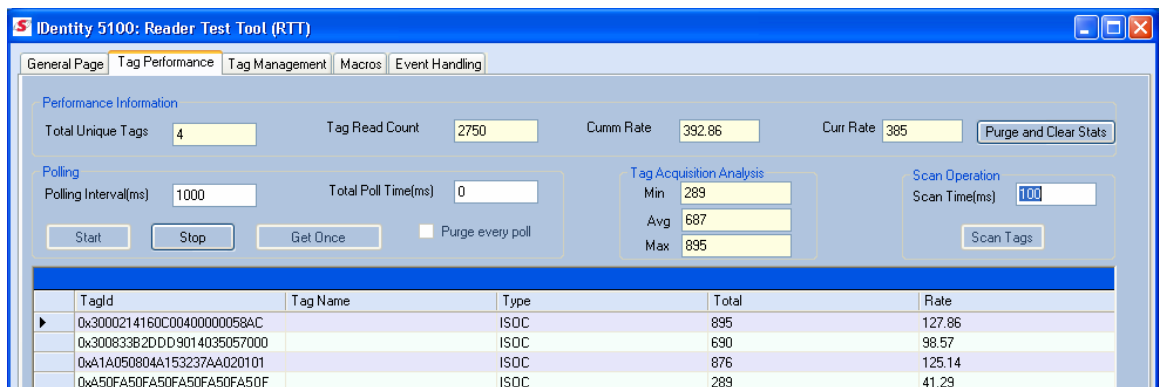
S IDentity 5100: Reader Test Tool (RTT)

General Page | Tag Performance | Tag Management | Macros | Event Handling

Performance Information
Total Unique Tags 4
Tag Read Count 2750
Cumm Rate 392.86
Curr Rate 385
Purge and Clear Stats

Polling
Polling Interval(ms) 1000
Total Poll Time(ms) 0
Start
Stop
Get Once
Purge every poll

Tag Acquisition Analysis
Min 289
Avg 687
Max 895

Scan Operation
Scan Time(ms) 100
Scan Tags

| | TagId | Tag Name | Type | Total | Rate |
|---|---|---|---|---|---|
| ▶ | 0x3000214160C00400000058AC | | ISOC | 895 | 127.86 |
| | 0x300833B2DDD9014035057000 | | ISOC | 690 | 98.57 |
| | 0xA1A050804A153237AA020101 | | ISOC | 876 | 125.14 |
| | 0xA50FA50FA50FA50FA50FA50F | | ISOC | 289 | 41.29 |